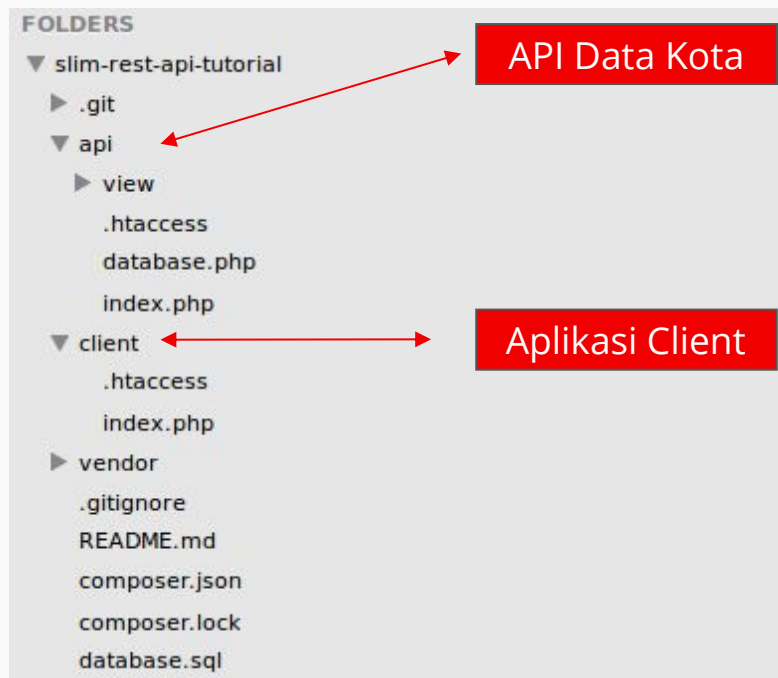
FOLDERS

slim-rest-api-tutorial

.git

api

view

.htaccess

database.php

index.php

client

.htaccess

index.php

vendor

.gitignore

README.md

composer.json

composer.lock

database.sql

API Data Kota

Aplikasi Client